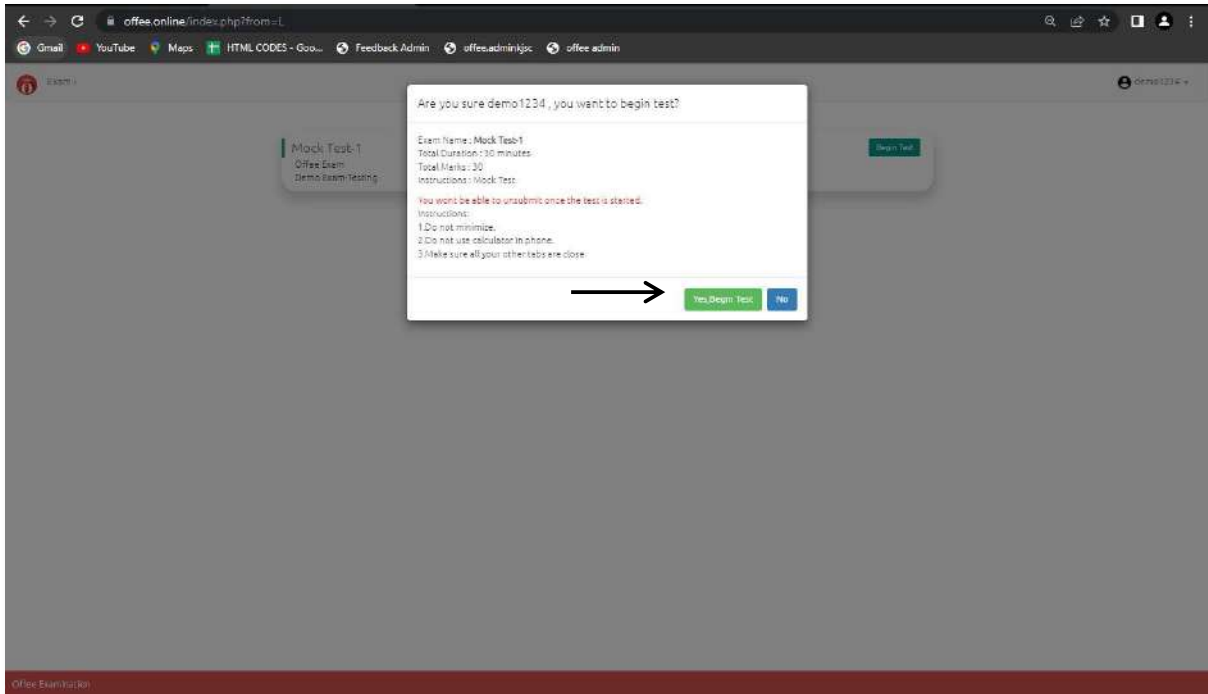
offee.online/index.php?from=L

Gmail YouTube Maps HTML CODES - Goo... Feedback Admin offee.adminkjsc offee admin

Exam

demo1234

Mock Test-1
Offee Exam
Demo Exam Testing

Begin Test

Are you sure demo1234 , you want to begin test?

Exam Name : Mock Test-1
Total Duration : 30 minutes
Total Marks : 30
Instructions : Mock Test

You wont be able to unsubmit once the test is started.
Instructions:
1.Do not minimize.
2.Do not use calculator in phone.
3.Make sure all your other tabs are close.

Yes,Begin Test No

Offee Examination